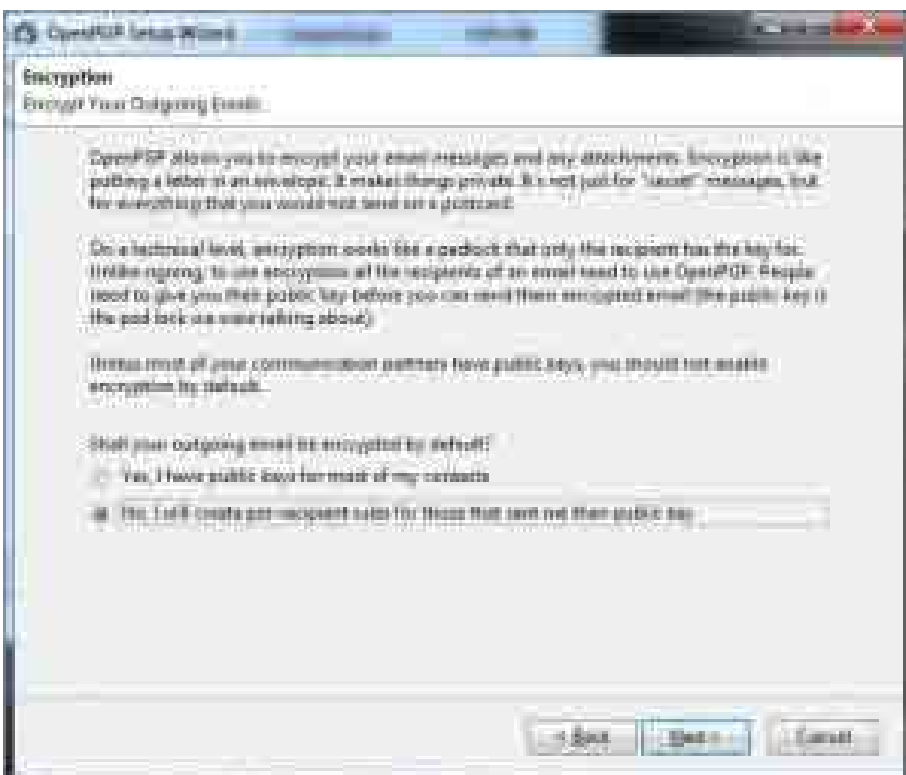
OpenPGP Setup Wizard

Encryption
Encrypt Your Outgoing Emails

OpenPGP allows you to encrypt your email messages and any attachments. Encryption is like putting a letter in an envelope. It makes things private. It's not just for "secret" messages, but for everything that you would not send on a postcard.

On a technical level, encryption works like a padlock that only the recipient has the key for. Unlike signing, to use encryption all the recipients of an email need to use OpenPGP. People need to give you their public key before you can send them encrypted email (the public key is the pad lock we were talking about).

Unless most of your communication partners have public keys, you should not enable encryption by default.

Shall your outgoing email be encrypted by default?

Yes, I have public keys for most of my contacts

No, I will create per-recipient rules for those that sent me their public key

< Back

Next >

Cancel